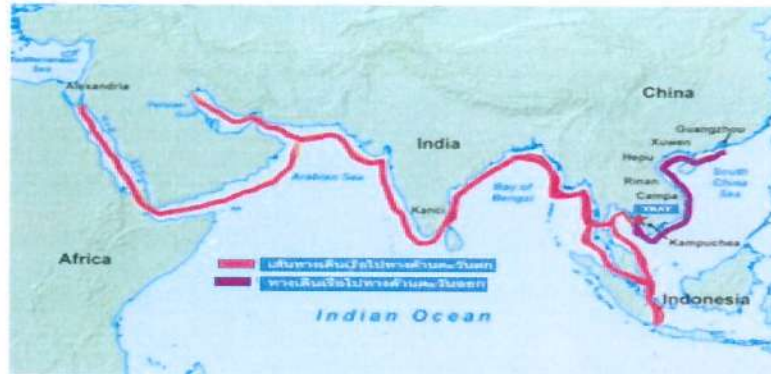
Mediterranean Sea

Alexandria

Persian Gulf

China

Guangzhou

Xuwen

Hepu

India

Rinan

Campa

South China Sea

Arabian Sea

TRAT

Bay of Bengal

Kanci

Kampuchea

Africa

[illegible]

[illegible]

Indonesia

Indian Ocean